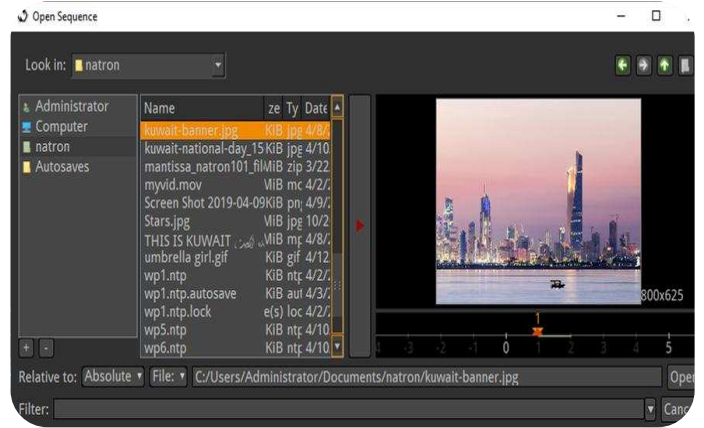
Open Sequence

Look in: natron

Administrator
Computer
natron
Autosaves

| Name | ze | Ty | Date |
|---|---|---|---|
| kuwait-banner.jpg | KiB | jpg | 4/8/ |
| kuwait-national-day_15 | KiB | jpg | 4/10 |
| mantissa_natron101_fil | MiB | zip | 3/22 |
| myvid.mov | MiB | mc | 4/2/ |
| Screen Shot 2019-04-09 | KiB | pn | 4/9/ |
| Stars.jpg | MiB | jpg | 10/2 |
| THIS IS KUWAIT | MiB | mp | 4/8/ |
| umbrella girl.gif | KiB | gif | 4/12 |
| wp1.ntp | KiB | ntp | 4/2/ |
| wp1.ntp.autosave | KiB | aut | 4/3/ |
| wp1.ntp.lock | e(s) | loc | 4/2/ |
| wp5.ntp | KiB | ntp | 4/10 |
| wp6.ntp | KiB | ntp | 4/10 |

800x625

-4 -3 -2 -1 0 1 2 3 4 5

+ -

Relative to: Absolute File: C:/Users/Administrator/Documents/natron/kuwait-banner.jpg Ope

Filter: Canc